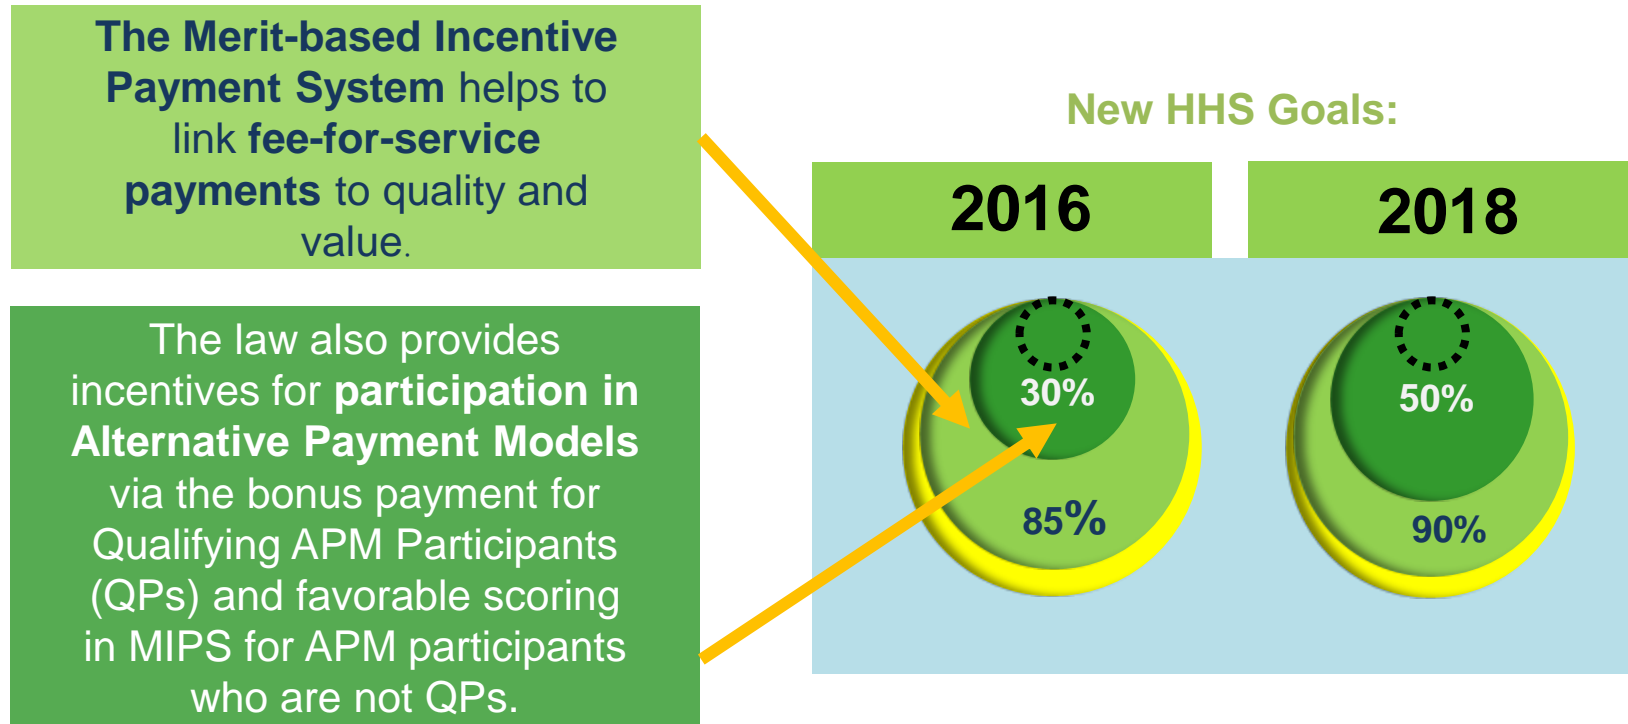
The Merit-based Incentive Payment System helps to link fee-for-service payments to quality and value.

The law also provides incentives for participation in Alternative Payment Models via the bonus payment for Qualifying APM Participants (QPs) and favorable scoring in MIPS for APM participants who are not QPs.

New HHS Goals:

2016

30%

85%

2018

50%

90%